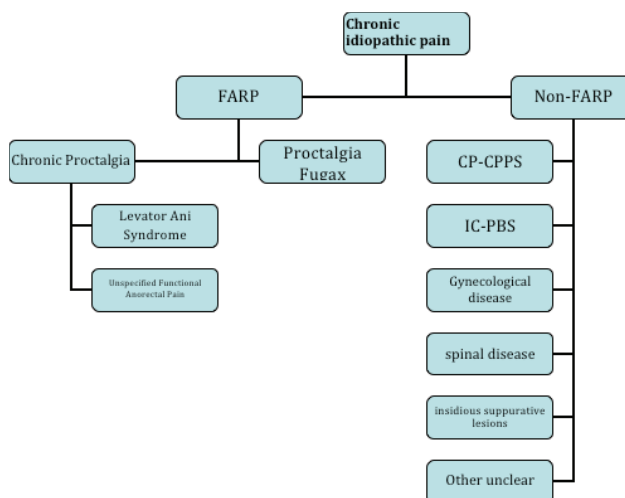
Chronic idiopathic pain

FARP

Non-FARP

Chronic Proctalgia

Proctalgia Fugax

Levator Ani Syndrome

Unspecified Functional Anorectal Pain

CP-CPPS

IC-PBS

Gynecological disease

spinal disease

insidious suppurative lesions

Other unclear